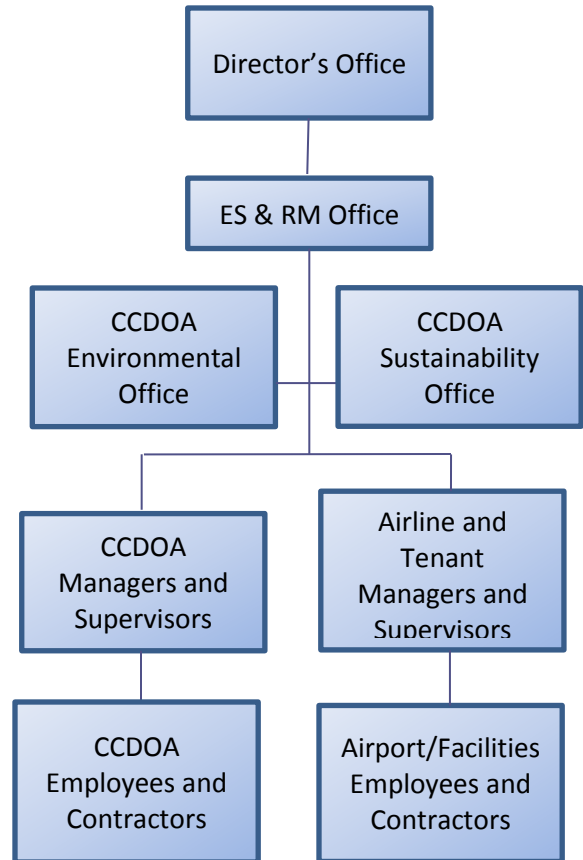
Director’s Office

ES & RM Office

CCDOA Environmental Office

CCDOA Sustainability Office

CCDOA Managers and Supervisors

Airline and Tenant Managers and Supervisors

CCDOA Employees and Contractors

Airport/Facilities Employees and Contractors